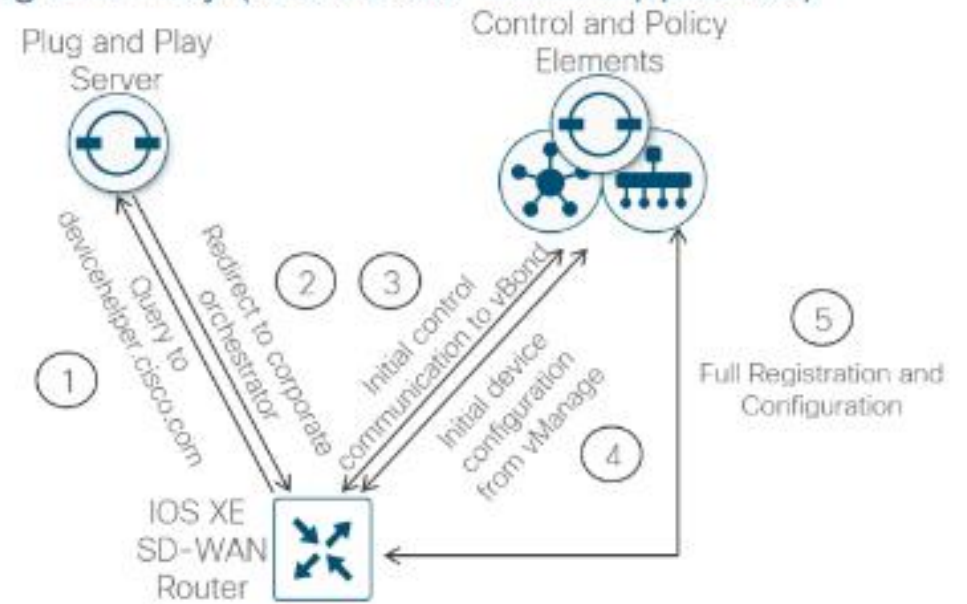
Plug and Play Server

Control and Policy Elements

1

Query to devicehelper.cisco.com

Redirect to corporate orchestrator

2

3

Initial control communication to vBond

Initial device configuration from vManage

4

5

Full Registration and Configuration

IOS XE SD-WAN Router